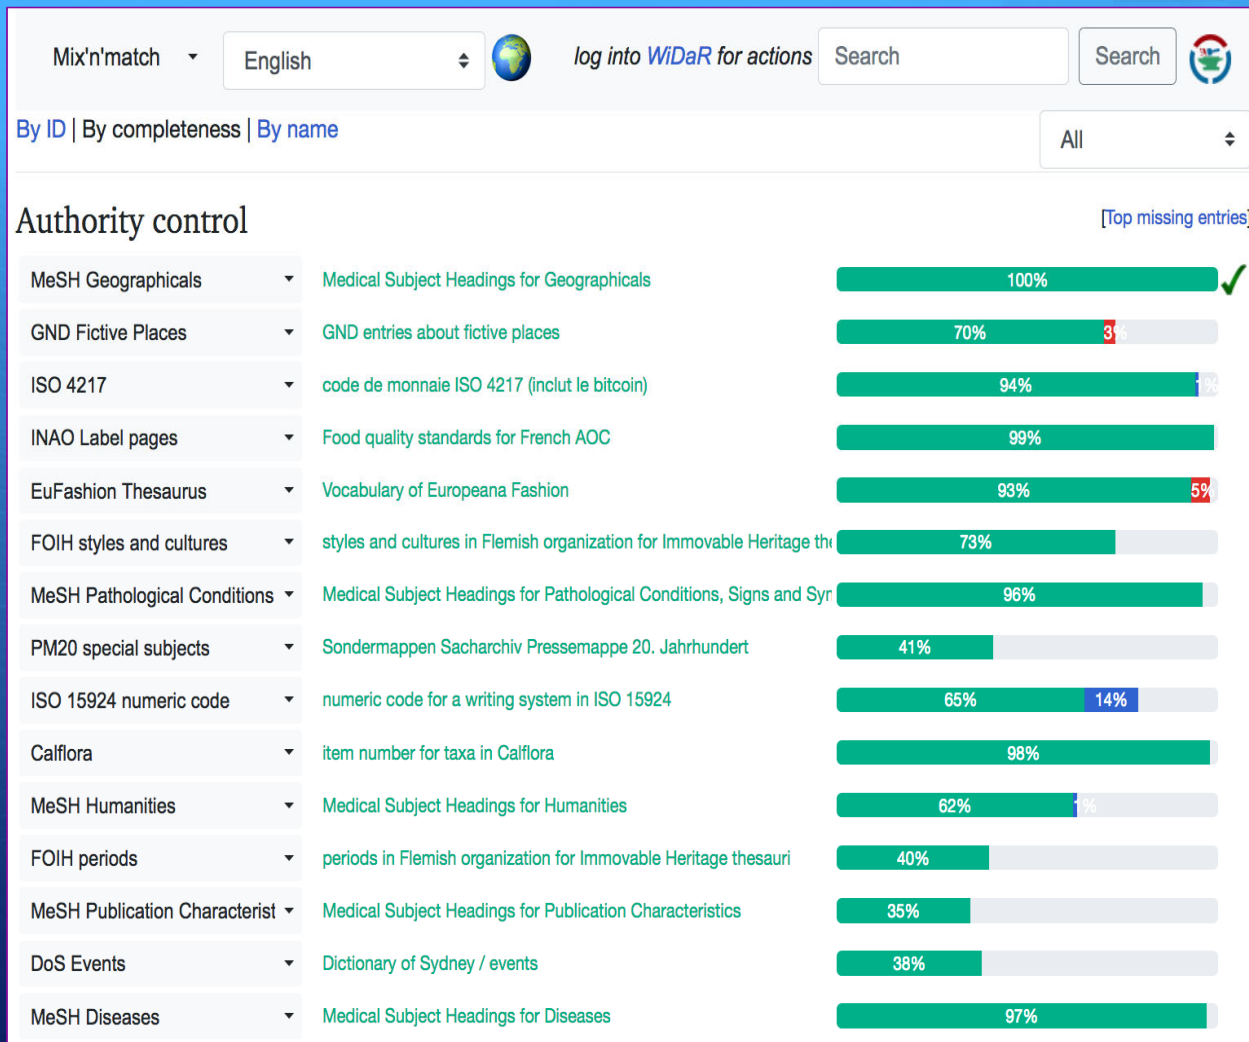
Mix'n'match English log into WiDaR for actions Search Search

By ID | By completeness | By name

All

Authority control

[Top missing entries]

| | | |
|---|---|---|
| MeSH Geographicals | Medical Subject Headings for Geographicals | 100% |
| GND Fictive Places | GND entries about fictive places | 70% 3% |
| ISO 4217 | code de monnaie ISO 4217 (inclut le bitcoin) | 94% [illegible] |
| INAO Label pages | Food quality standards for French AOC | 99% |
| EuFashion Thesaurus | Vocabulary of Europeana Fashion | 93% 5% |
| FOIH styles and cultures | styles and cultures in Flemish organization for Immovable Heritage th | 73% |
| MeSH Pathological Conditions | Medical Subject Headings for Pathological Conditions, Signs and Syr | 96% |
| PM20 special subjects | Sondermappen Sacharchiv Pressemappe 20. Jahrhundert | 41% |
| ISO 15924 numeric code | numeric code for a writing system in ISO 15924 | 65% 14% |
| Calflora | item number for taxa in Calflora | 98% |
| MeSH Humanities | Medical Subject Headings for Humanities | 62% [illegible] |
| FOIH periods | periods in Flemish organization for Immovable Heritage thesauri | 40% |
| MeSH Publication Characterist | Medical Subject Headings for Publication Characteristics | 35% |
| DoS Events | Dictionary of Sydney / events | 38% |
| MeSH Diseases | Medical Subject Headings for Diseases | 97% |